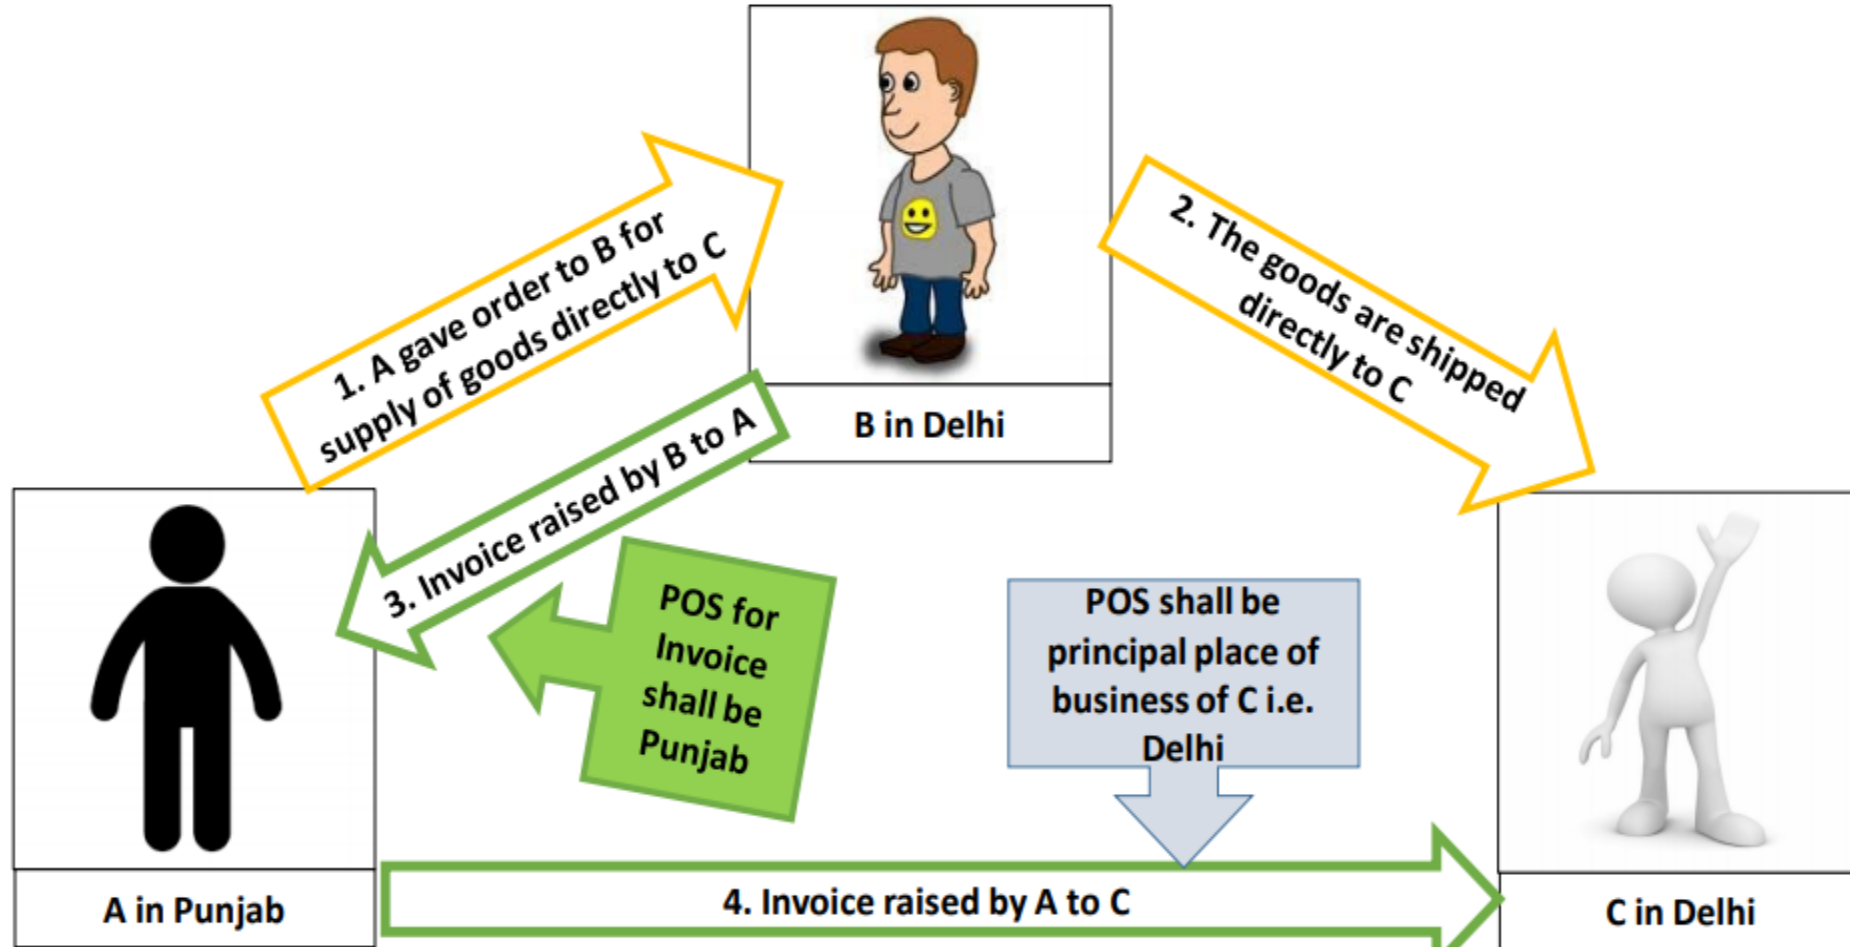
1. A gave order to B for supply of goods directly to C

B in Delhi

2. The goods are shipped directly to C

3. Invoice raised by B to A

POS for Invoice shall be Punjab

POS shall be principal place of business of C i.e. Delhi

A in Punjab

4. Invoice raised by A to C

C in Delhi